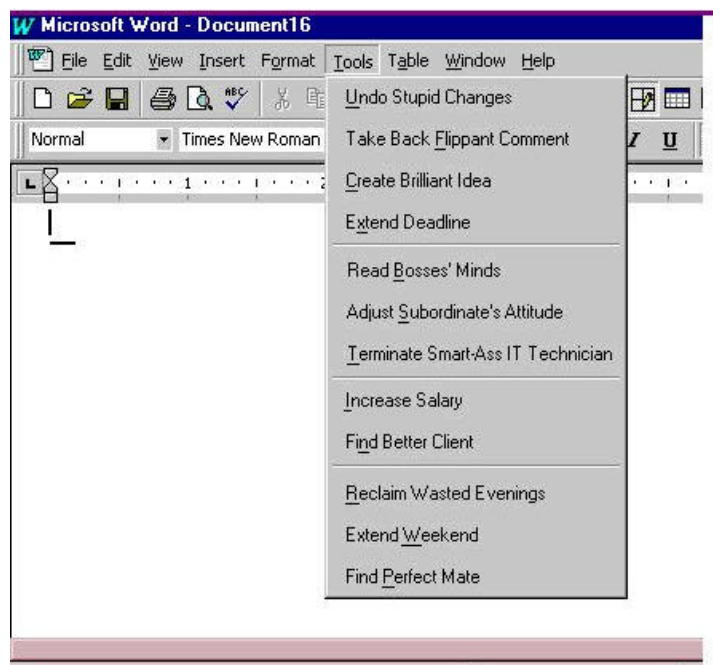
Microsoft Word - Document16

File Edit View Insert Format Tools Table Window Help

Normal Times New Roman

Undo Stupid Changes
Take Back Flippant Comment
Create Brilliant Idea
Extend Deadline

Read Bosses' Minds
Adjust Subordinate's Attitude
Terminate Smart-Ass IT Technician

Increase Salary
Find Better Client

Reclaim Wasted Evenings
Extend Weekend
Find Perfect Mate